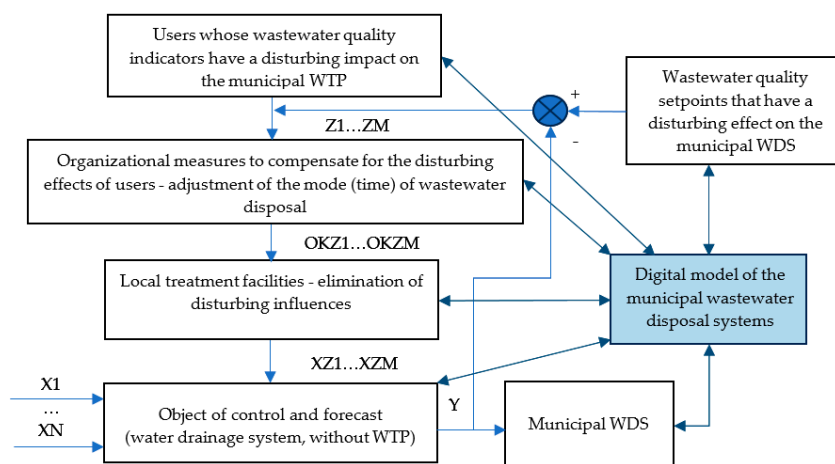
Users whose wastewater quality indicators have a disturbing impact on the municipal WTP

Wastewater quality setpoints that have a disturbing effect on the municipal WDS

+

-

Z1…ZM

Organizational measures to compensate for the disturbing effects of users - adjustment of the mode (time) of wastewater disposal

OKZ1…OKZM

Local treatment facilities - elimination of disturbing influences

Digital model of the municipal wastewater disposal systems

XZ1…XZM

X1

…

XN

Object of control and forecast (water drainage system, without WTP)

Y

Municipal WDS